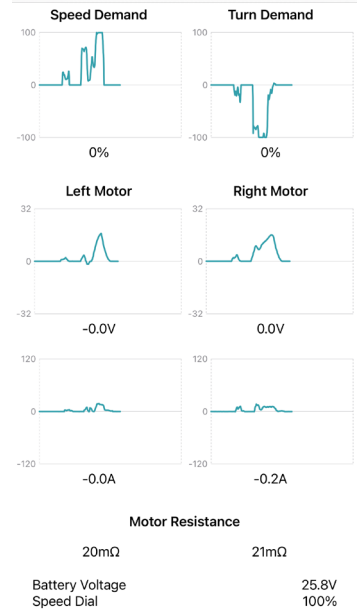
Speed Demand

100
0
-100

0%

Turn Demand

100
0
-100

0%

Left Motor

32
0
-32

-0.0V

Right Motor

32
0
-32

0.0V

120
0
-120

-0.0A

120
0
-120

-0.2A

Motor Resistance

20mΩ

21mΩ

Battery Voltage 25.8V
Speed Dial 100%